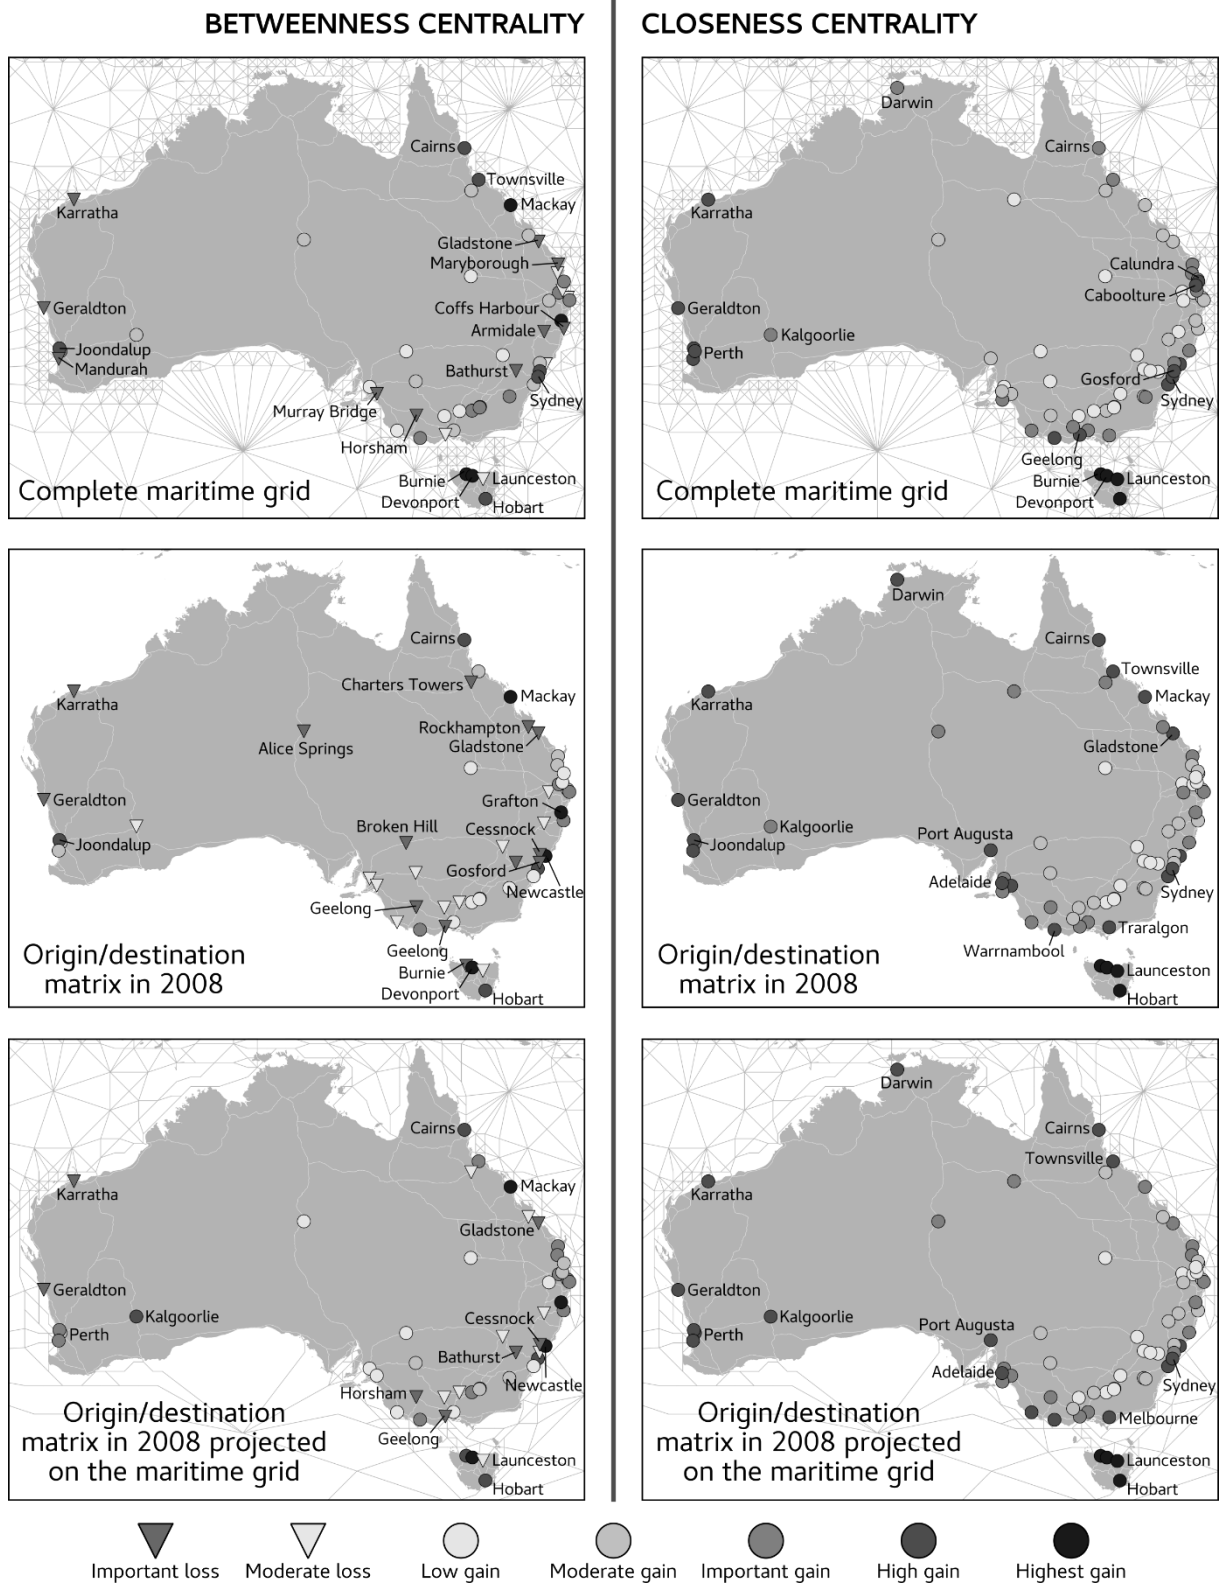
BETWEENNESS CENTRALITY

Cairns
Townsville
Mackay
Karratha
Gladstone
Maryborough
Geraldton
Coffs Harbour
Armidale
Joondalup
Mandurah
Bathurst
Sydney
Murray Bridge
Horsham
Burnie
Launceston
Devonport
Hobart
Complete maritime grid

Cairns
Charters Towers
Mackay
Karratha
Rockhampton
Alice Springs
Gladstone
Geraldton
Grafton
Broken Hill
Cessnock
Joondalup
Gosford
Newcastle
Geelong
Geelong
Burnie
Devonport
Hobart
Origin/destination matrix in 2008

Cairns
Mackay
Karratha
Gladstone
Geraldton
Kalgoorlie
Perth
Cessnock
Bathurst
Newcastle
Horsham
Geelong
Launceston
Hobart
Origin/destination matrix in 2008 projected on the maritime grid

CLOSENESS CENTRALITY

Darwin
Cairns
Karratha
Calundra
Caboolture
Geraldton
Kalgoorlie
Perth
Gosford
Sydney
Geelong
Burnie
Launceston
Devonport
Complete maritime grid

Darwin
Cairns
Townsville
Mackay
Karratha
Gladstone
Geraldton
Kalgoorlie
Joondalup
Port Augusta
Sydney
Adelaide
Traralgon
Warrnambool
Launceston
Hobart
Origin/destination matrix in 2008

Darwin
Cairns
Townsville
Karratha
Geraldton
Kalgoorlie
Perth
Port Augusta
Adelaide
Sydney
Melbourne
Launceston
Hobart
Origin/destination matrix in 2008 projected on the maritime grid

Important loss
Moderate loss
Low gain
Moderate gain
Important gain
High gain
Highest gain